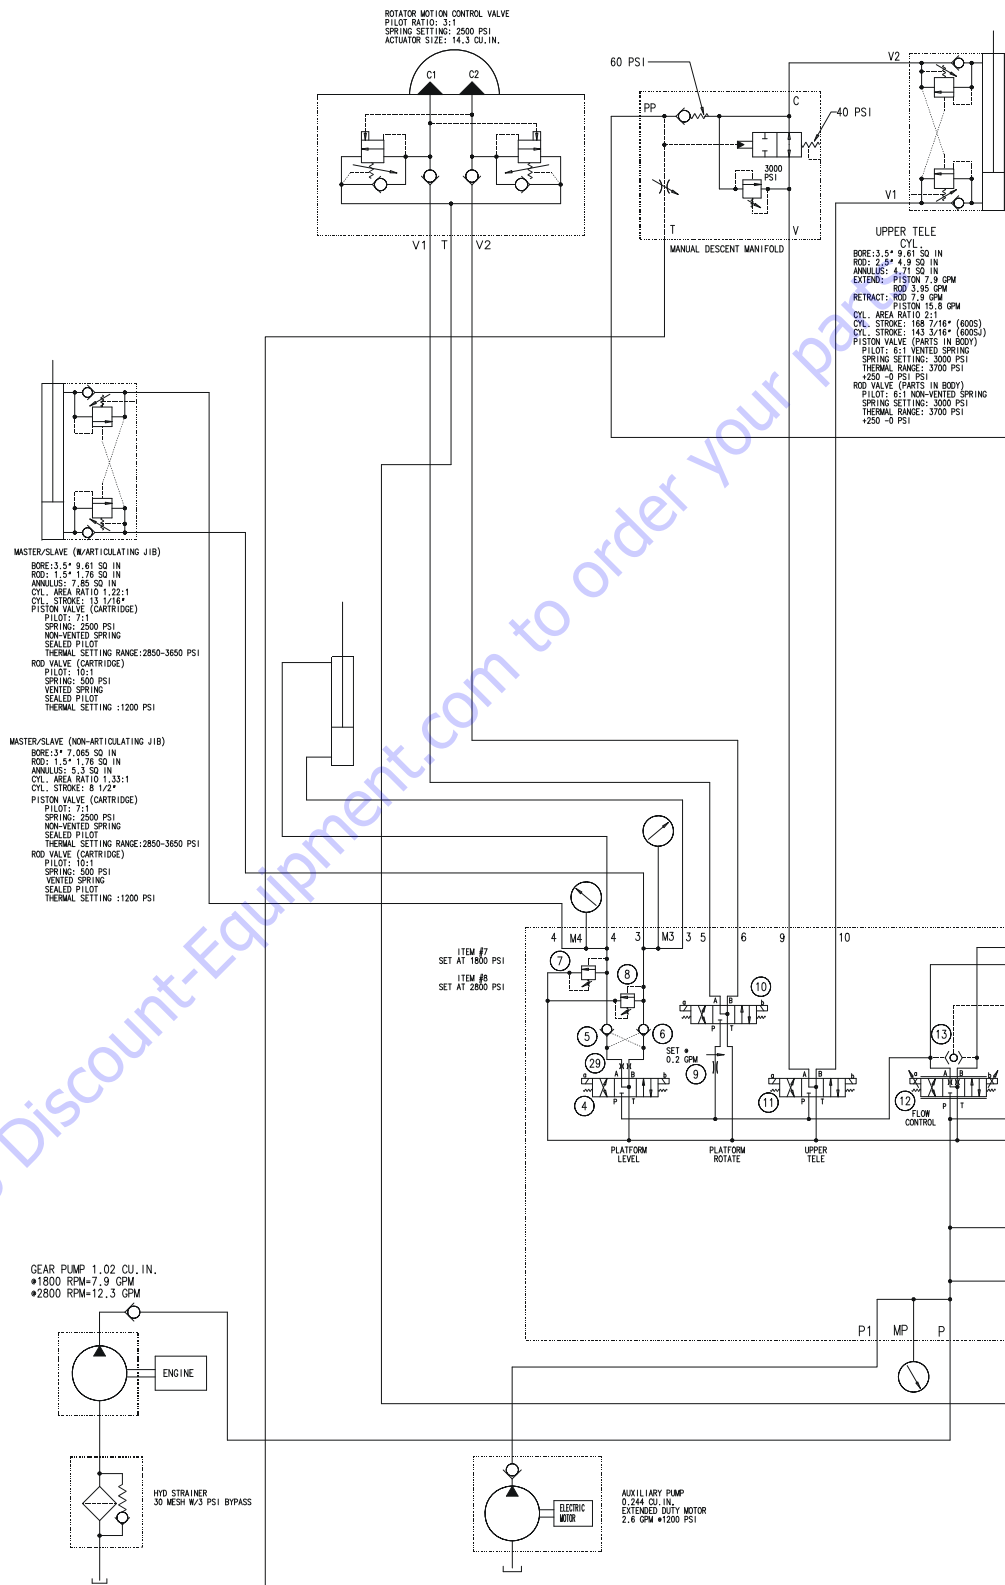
ROTATOR MOTION CONTROL VALVE
PILOT RATIO: 3:1
SPRING SETTING: 2500 PSI
ACTUATOR SIZE: 14.3 CU.IN.

C1 C2

V1 T V2

60 PSI

PP

C

40 PSI

3000 PSI

T V

MANUAL DESCENT MANIFOLD

V2

V1

UPPER TELE CYL.
BORE:3.5" 9.61 SQ IN
ROD: 2.5" 4.9 SQ IN
ANNULUS: 4.71 SQ IN
EXTEND: PISTON 7.9 GPM
ROD 3.95 GPM
RETRACT: ROD 7.9 GPM
PISTON 15.8 GPM
CYL. AREA RATIO 2:1
CYL. STROKE: 168 7/16" (600S)
CYL. STROKE: 143 3/16" (600SJ)
PISTON VALVE (PARTS IN BODY)
PILOT: 6:1 VENTED SPRING
SPRING SETTING: 3000 PSI
THERMAL RANGE: 3700 PSI
+250 -0 PSI PSI
ROD VALVE (PARTS IN BODY)
PILOT: 6:1 NON-VENTED SPRING
SPRING SETTING: 3000 PSI
THERMAL RANGE: 3700 PSI
+250 -0 PSI

MASTER/SLAVE (W/ARTICULATING JIB)
BORE:3.5" 9.61 SQ IN
ROD: 1.5" 1.76 SQ IN
ANNULUS: 7.85 SQ IN
CYL. AREA RATIO 1.22:1
CYL. STROKE: 13 1/16"
PISTON VALVE (CARTRIDGE)
PILOT: 7:1
SPRING: 2500 PSI
NON-VENTED SPRING
SEALED PILOT
THERMAL SETTING RANGE:2850-3650 PSI
ROD VALVE (CARTRIDGE)
PILOT: 10:1
SPRING: 500 PSI
VENTED SPRING
SEALED PILOT
THERMAL SETTING :1200 PSI

MASTER/SLAVE (NON-ARTICULATING JIB)
BORE:3" 7.065 SQ IN
ROD: 1.5" 1.76 SQ IN
ANNULUS: 5.3 SQ IN
CYL. AREA RATIO 1.33:1
CYL. STROKE: 8 1/2"
PISTON VALVE (CARTRIDGE)
PILOT: 7:1
SPRING: 2500 PSI
NON-VENTED SPRING
SEALED PILOT
THERMAL SETTING RANGE:2850-3650 PSI
ROD VALVE (CARTRIDGE)
PILOT: 10:1
SPRING: 500 PSI
VENTED SPRING
SEALED PILOT
THERMAL SETTING :1200 PSI

4 M4 4 3 M3 3 5 6 9 10

ITEM #7
SET AT 1800 PSI
ITEM #8
SET AT 2800 PSI

7 8 10 5 6 29 13 SET @ 0.2 GPM 9 4 11 12 FLOW CONTROL

A B P T

PLATFORM LEVEL
PLATFORM ROTATE
UPPER TELE

GEAR PUMP 1.02 CU.IN.
@1800 RPM=7.9 GPM
@2800 RPM=12.3 GPM

ENGINE

P1 MP P

HYD STRAINER
30 MESH W/3 PSI BYPASS

ELECTRIC MOTOR

AUXILIARY PUMP
0.244 CU.IN.
EXTENDED DUTY MOTOR
2.6 GPM @1200 PSI